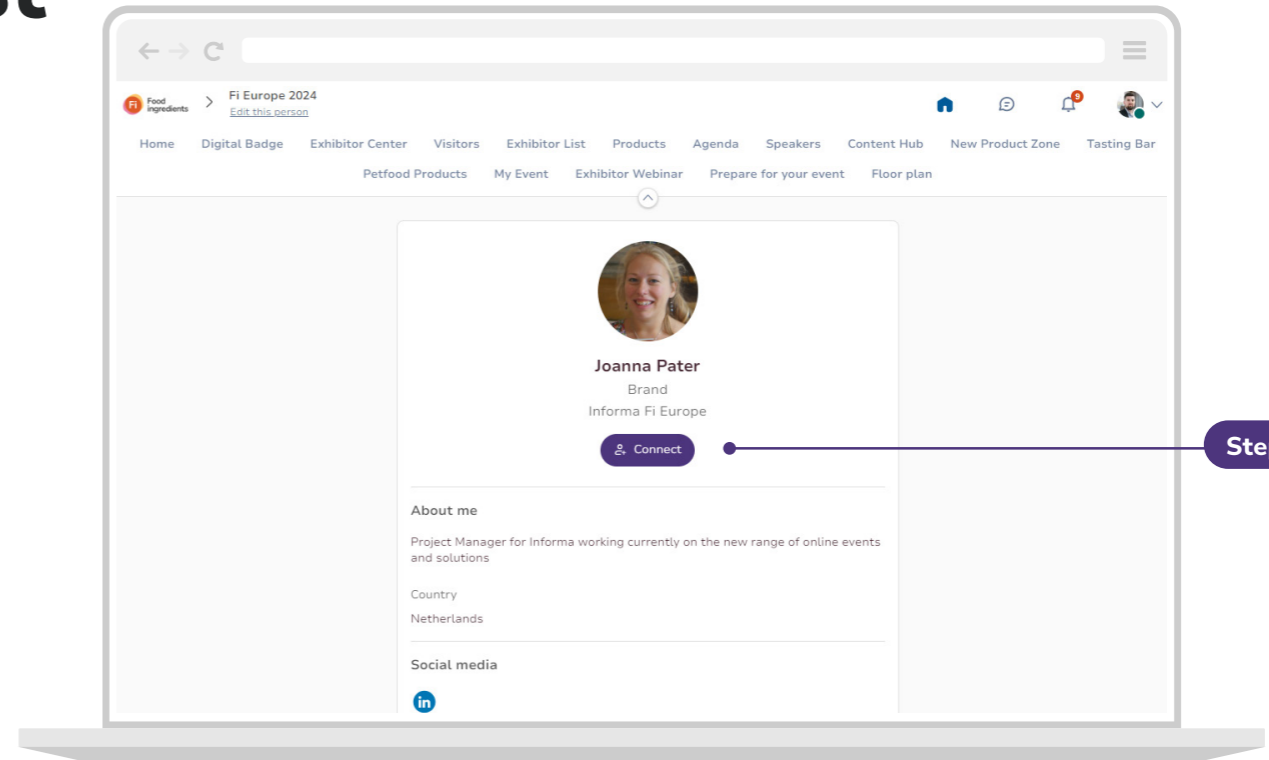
ct

Fi Food ingredients > Fi Europe 2024
Edit this person

9

Home Digital Badge Exhibitor Center Visitors Exhibitor List Products Agenda Speakers Content Hub New Product Zone Tasting Bar
Petfood Products My Event Exhibitor Webinar Prepare for your event Floor plan

Joanna Pater
Brand
Informa Fi Europe

Connect

Ste

About me

Project Manager for Informa working currently on the new range of online events and solutions

Country
Netherlands

Social media

in